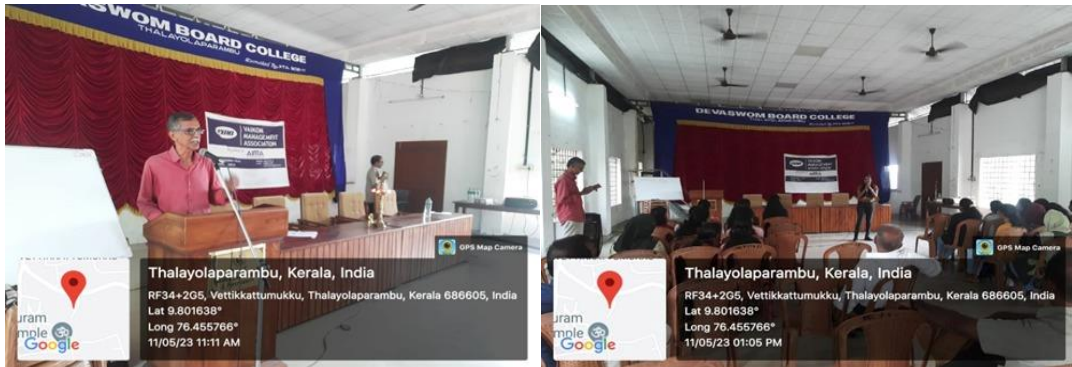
VASWOM BOARD COLLEGE
THALAYOLAPARAMBU

VAIKOM MANAGEMENT ASSOCIATION

GPS Map Camera

Thalayolaparambu, Kerala, India
RF34+2G5, Vettikkattumukku, Thalayolaparambu, Kerala 686605, India
Lat 9.801638°
Long 76.455766°
11/05/23 11:11 AM

uram
mple
Google

DEVASWOM BOARD COLLEGE
THALAYOLAPARAMBU

VAIKOM MANAGEMENT ASSOCIATION

GPS Map Camera

Thalayolaparambu, Kerala, India
RF34+2G5, Vettikkattumukku, Thalayolaparambu, Kerala 686605, India
Lat 9.801638°
Long 76.455766°
11/05/23 01:05 PM

uram
mple
Google